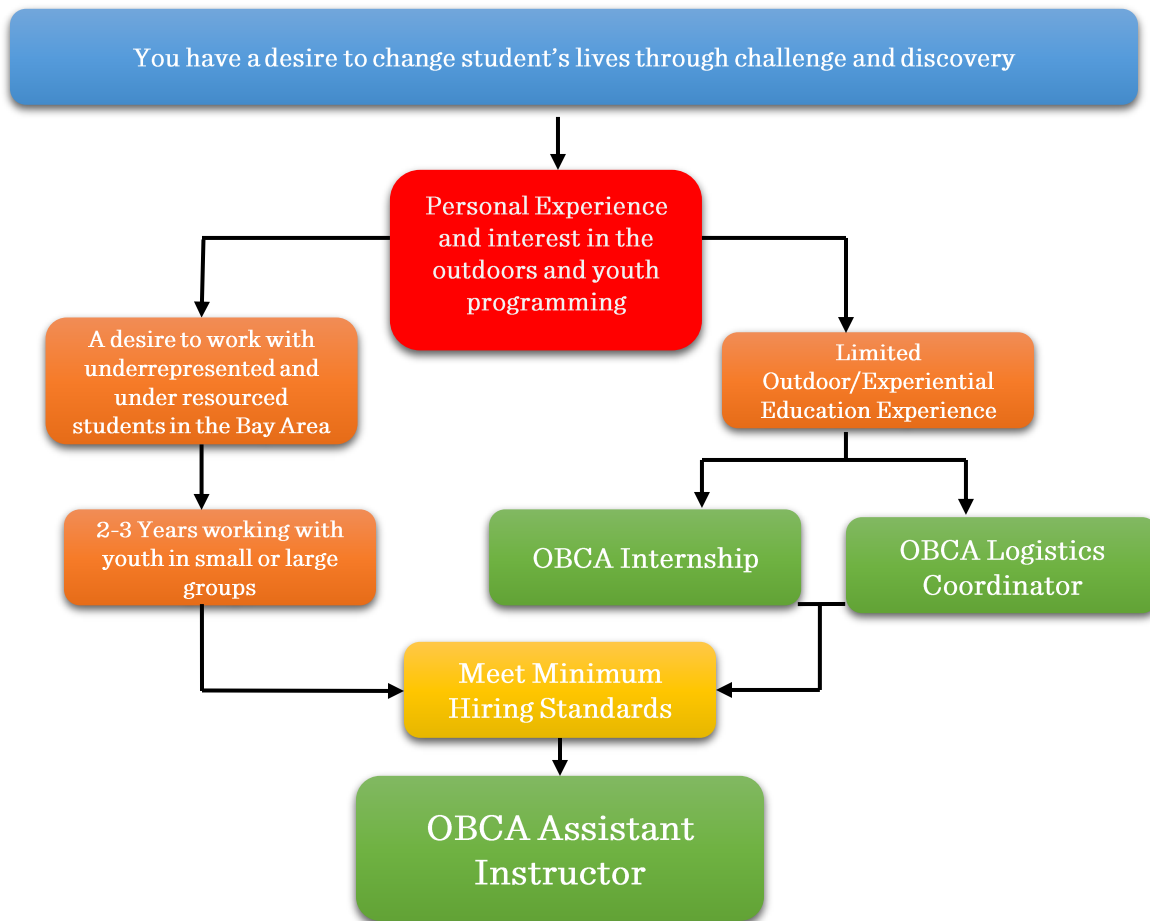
You have a desire to change student's lives through challenge and discovery

Personal Experience and interest in the outdoors and youth programming

A desire to work with underrepresented and under resourced students in the Bay Area

Limited Outdoor/Experiential Education Experience

2-3 Years working with youth in small or large groups

OBCA Internship

OBCA Logistics Coordinator

Meet Minimum Hiring Standards

OBCA Assistant Instructor